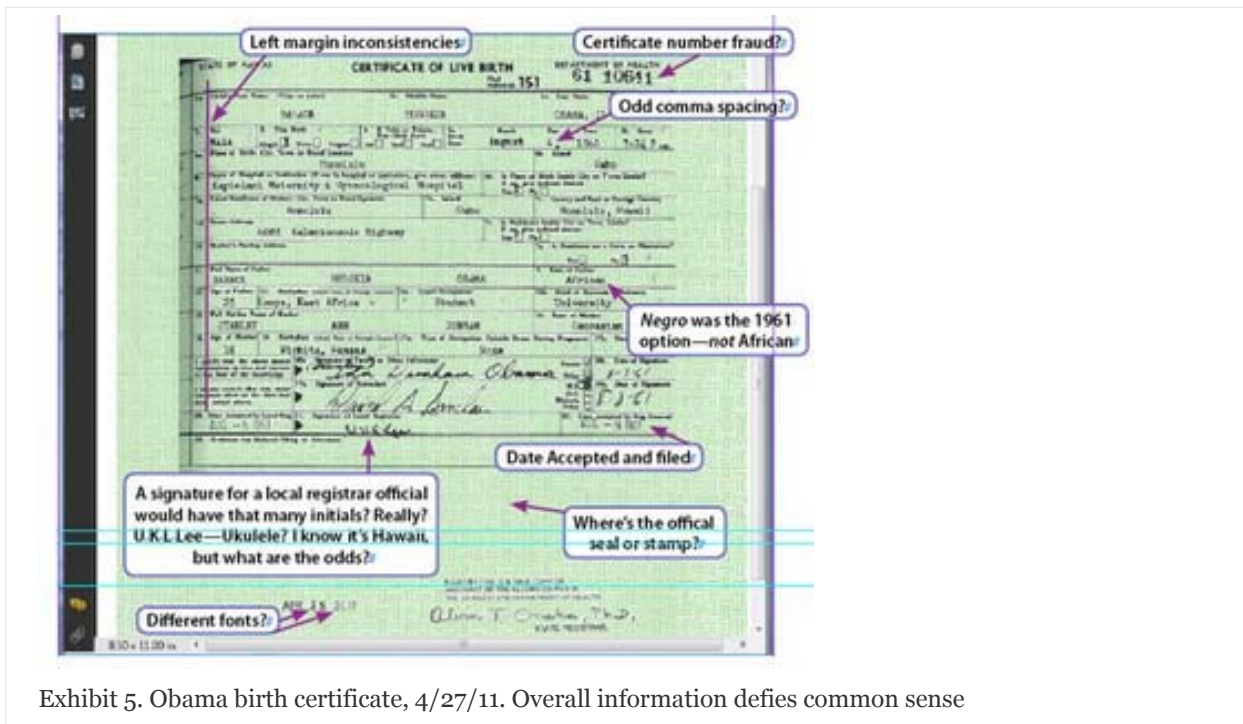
Left margin inconsistencies

Certificate number fraud?

CERTIFICATE OF LIVE BIRTH

151

61 10641

Odd comma spacing?

BARACK HUSSEIN OBAMA, II

Male

August 4, 1961 7:24 P.M.

Honolulu Oahu

Kapiolani Maternity & Gynecological Hospital

Honolulu Oahu Honolulu, Hawaii

6085 Kalanianaole Highway

BARACK HUSSEIN OBAMA

African

25 Kenya, East Africa Student University

STANLEY ANN DUNHAM

Caucasian

18 Wichita, Kansas None

Negro was the 1961 option—not African

Ann Dunham Obama

8-7-61

David A. Sinclair

8-8-61

AUG - 8 1961

U K L Lee

AUG - 8 1961

Date Accepted and filed

A signature for a local registrar official would have that many initials? Really? U.K.L Lee—Ukulele? I know it's Hawaii, but what are the odds?

Where's the offical seal or stamp?

Different fonts?

APR 25 2011

Alvin T. Onaka, Ph.D.
STATE REGISTRAR

8.50 x 11.00 in

Exhibit 5. Obama birth certificate, 4/27/11. Overall information defies common sense